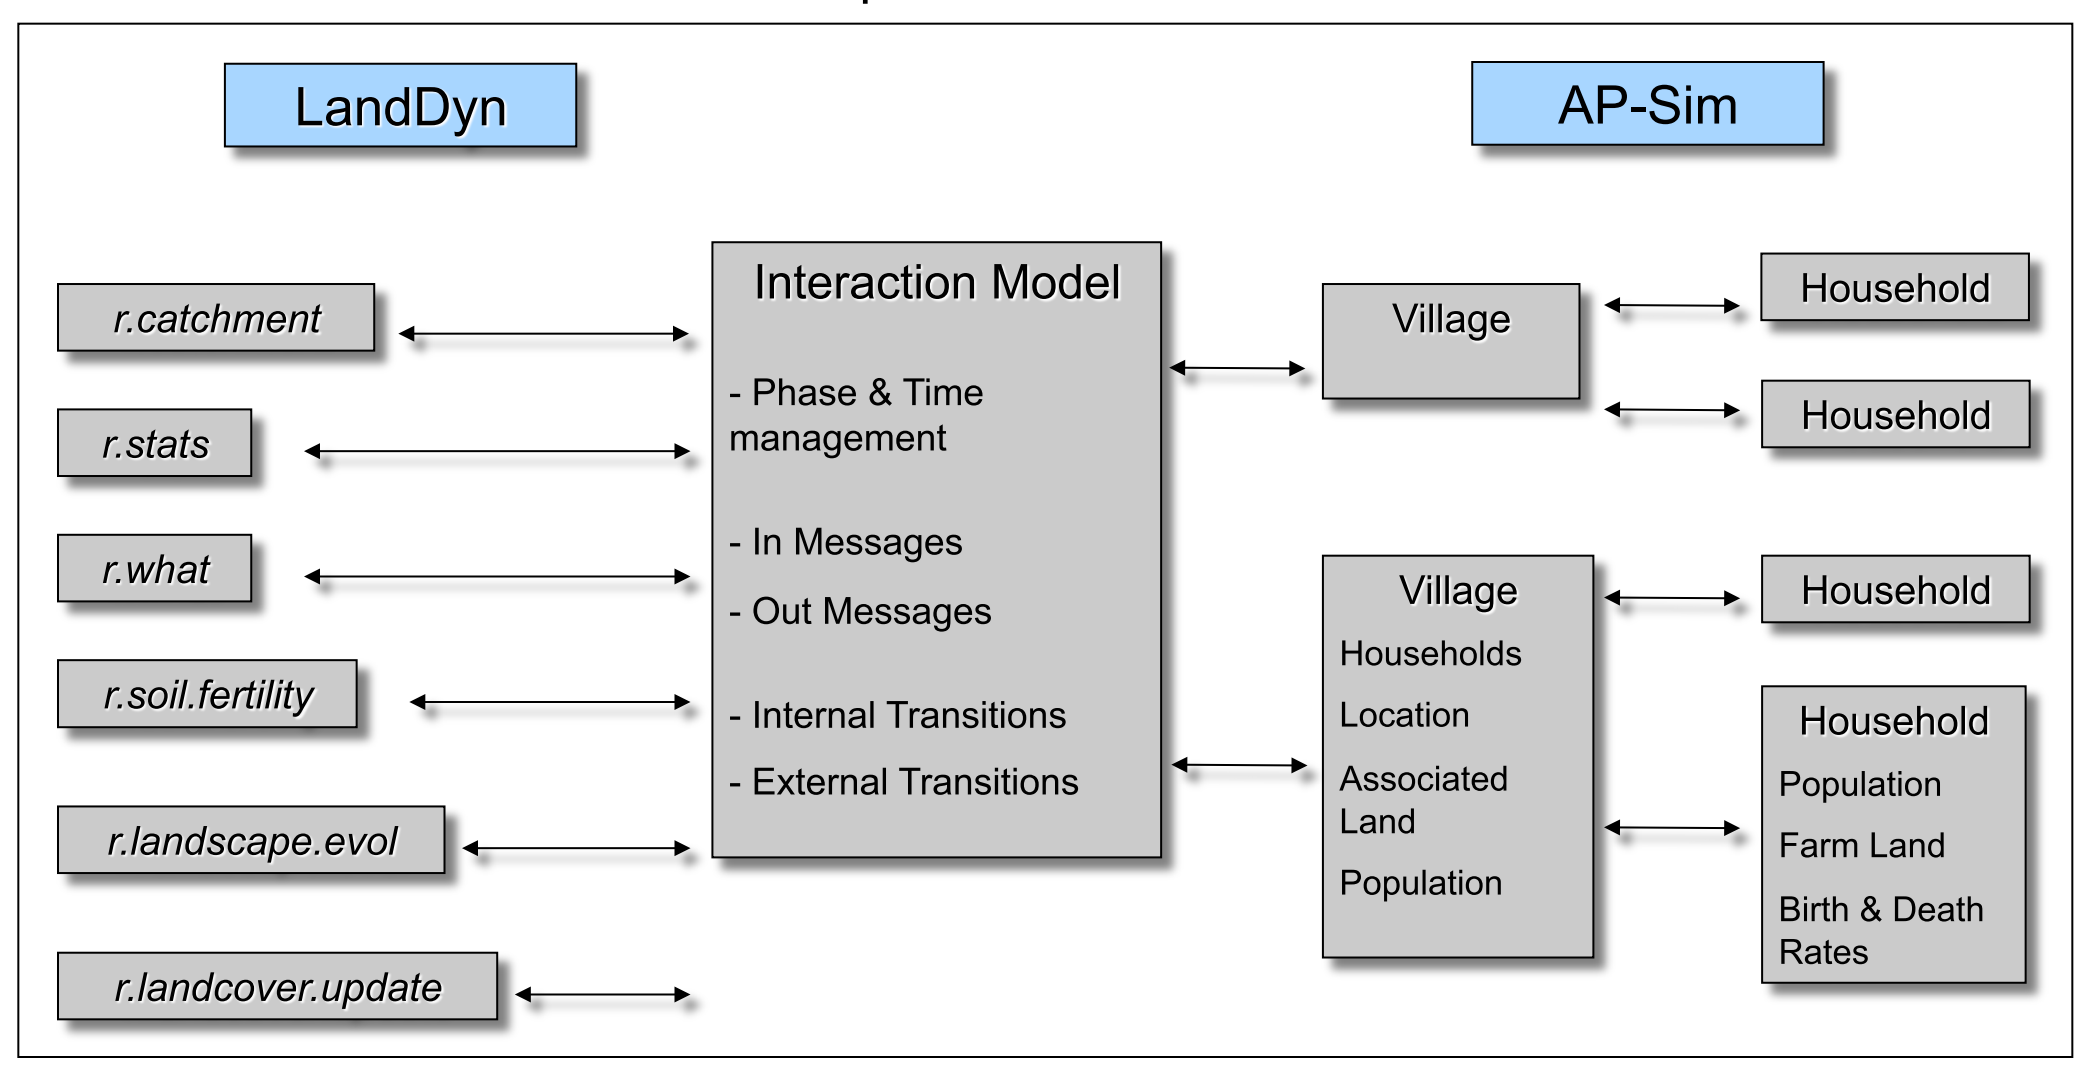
LandDyn

AP-Sim

r.catchment

r.stats

r.what

r.soil.fertility

r.landscape.evol

r.landcover.update

Interaction Model

- Phase & Time management

- In Messages

- Out Messages

- Internal Transitions

- External Transitions

Village

Household

Household

Village

Households

Location

Associated Land

Population

Household

Household

Population

Farm Land

Birth & Death Rates